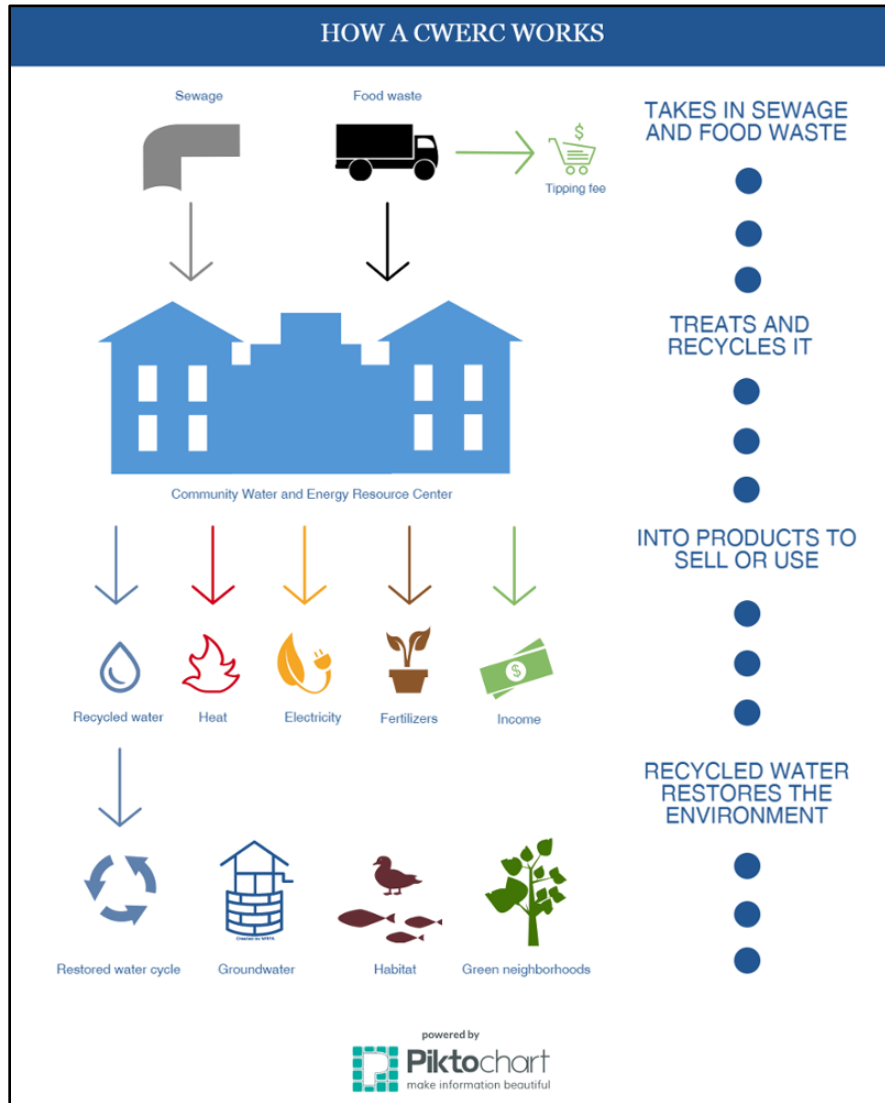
HOW A CWERC WORKS

Sewage

Food waste

Tipping fee

$

TAKES IN SEWAGE AND FOOD WASTE

TREATS AND RECYCLES IT

Community Water and Energy Resource Center

INTO PRODUCTS TO SELL OR USE

Recycled water

Heat

Electricity

Fertilizers

Income

RECYCLED WATER RESTORES THE ENVIRONMENT

Restored water cycle

Groundwater

Habitat

Green neighborhoods

powered by

Piktochart

make information beautiful